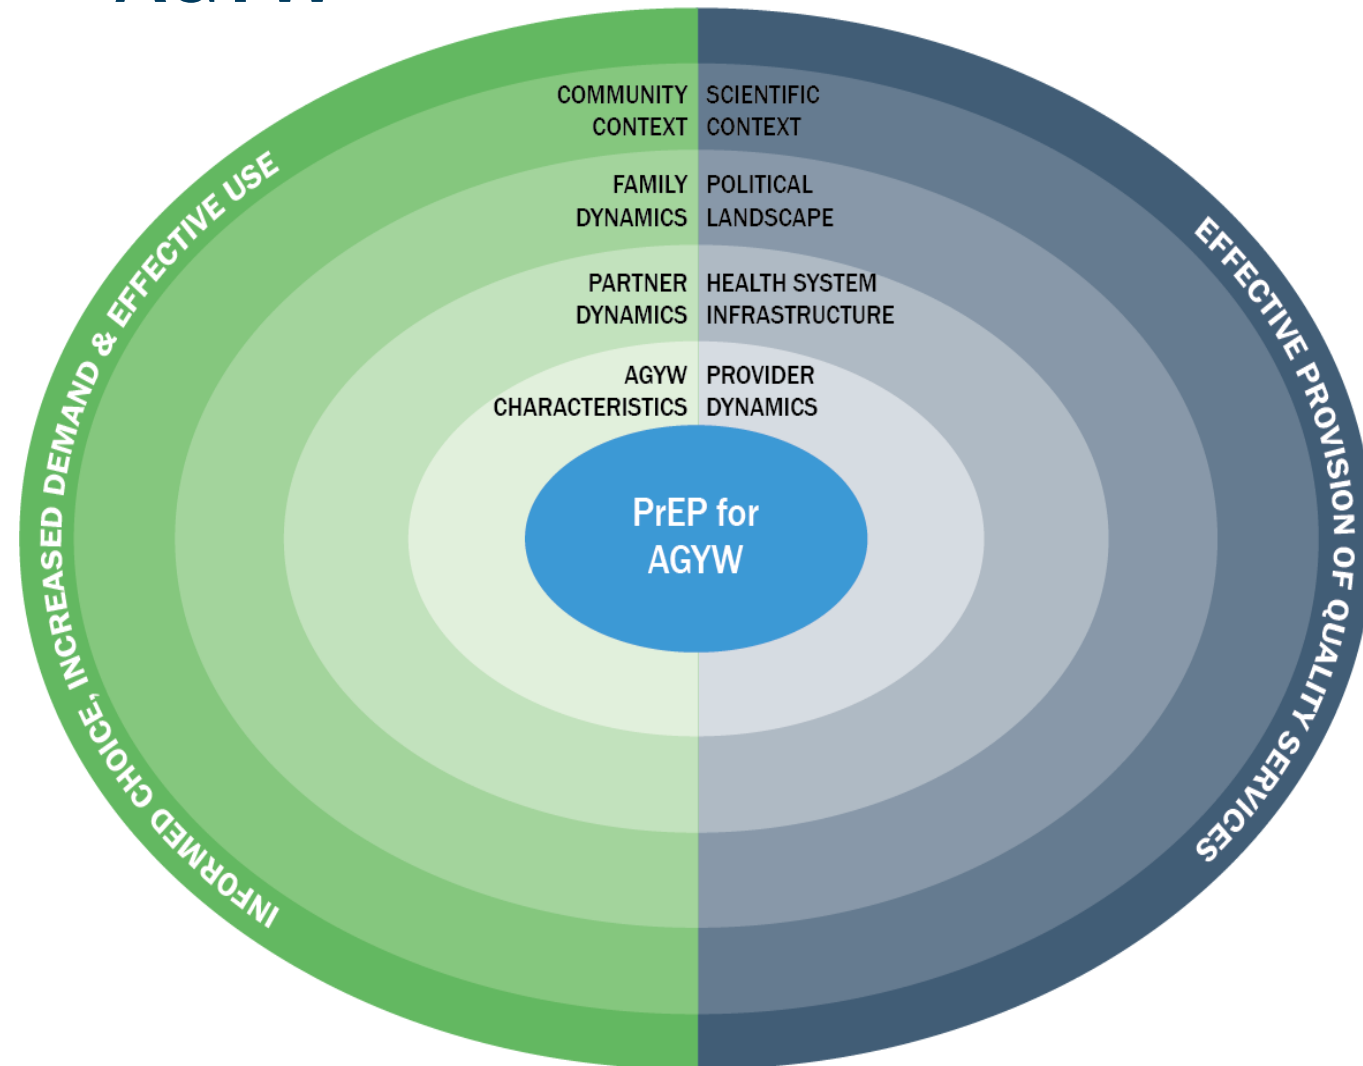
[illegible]

INFORMED CHOICE, INCREASED DEMAND & EFFECTIVE USE

EFFECTIVE PROVISION OF QUALITY SERVICES

COMMUNITY CONTEXT

SCIENTIFIC CONTEXT

FAMILY DYNAMICS

POLITICAL LANDSCAPE

PARTNER DYNAMICS

HEALTH SYSTEM INFRASTRUCTURE

AGYW CHARACTERISTICS

PROVIDER DYNAMICS

PrEP for AGYW